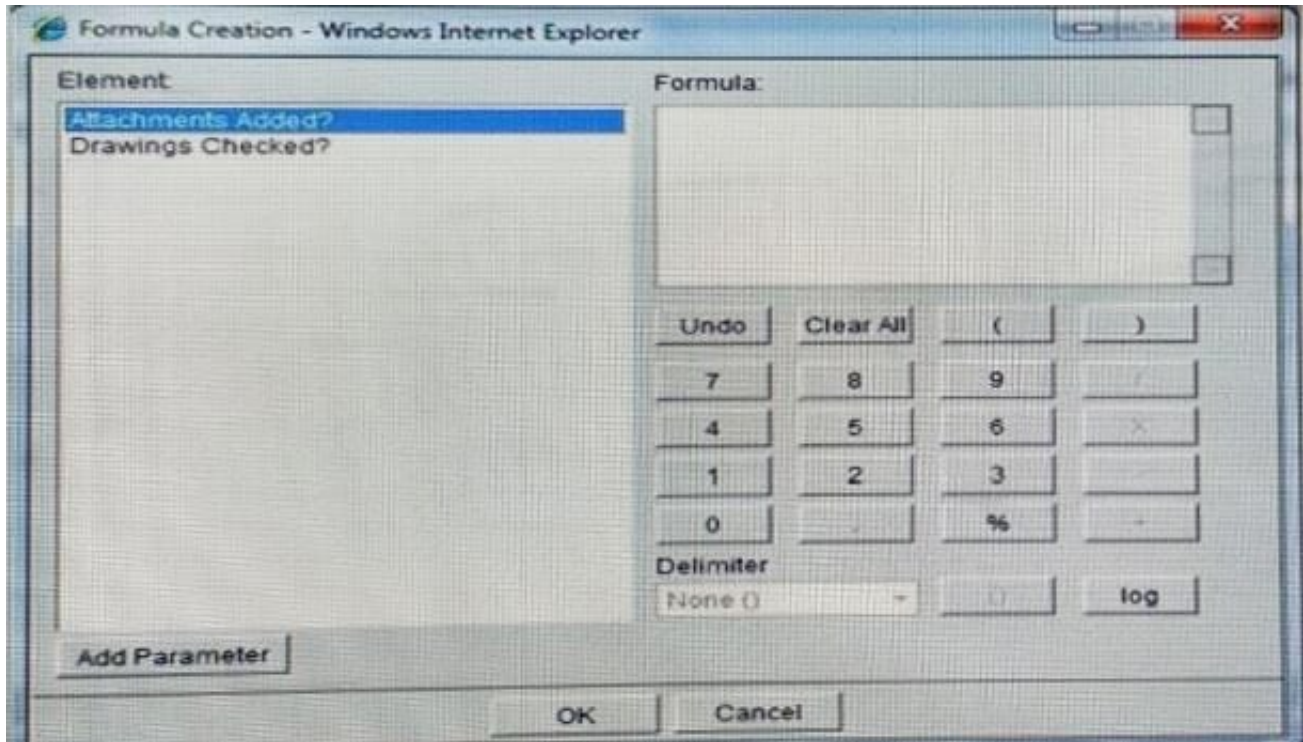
Formula Creation - Windows Internet Explorer

Element

Attachments Added?
Drawings Checked?

Formula:

Undo
Clear All
(
)
7
8
9
/
4
5
6
x
1
2
3
-
0
.
%
+

Delimiter

None ()

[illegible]

log

Add Parameter

OK
Cancel